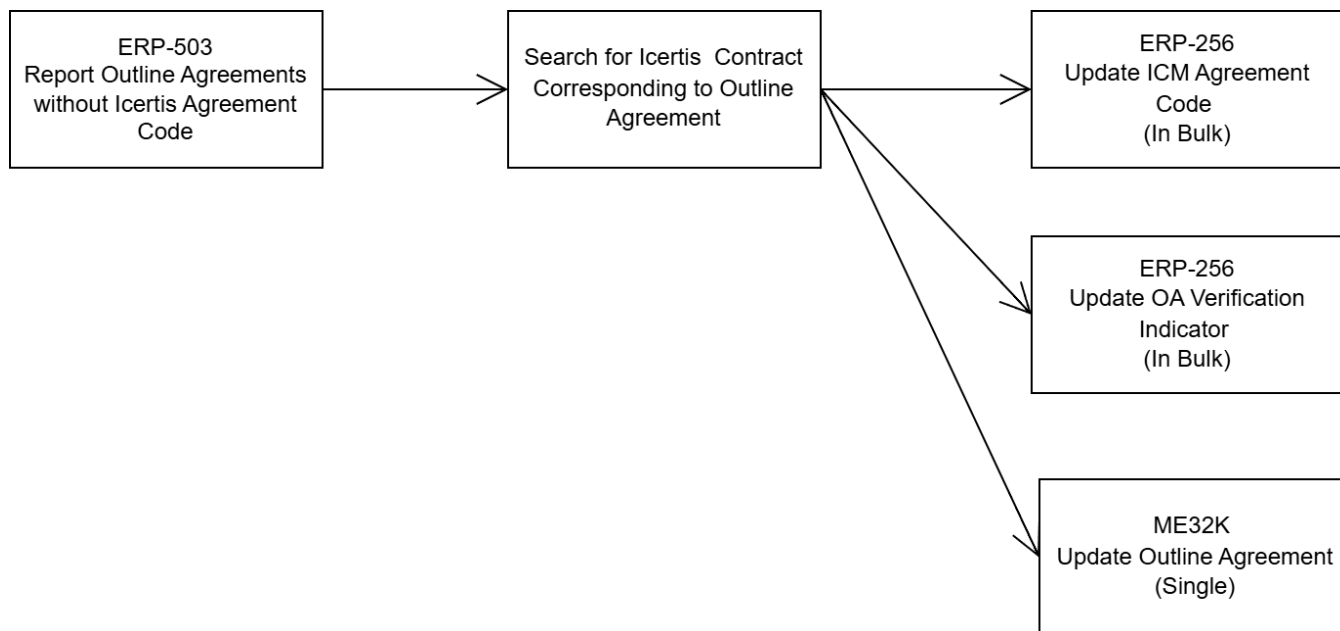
ERP-503
Report Outline Agreements without Icertis Agreement Code

Search for Icertis Contract Corresponding to Outline Agreement

ERP-256
Update ICM Agreement Code
(In Bulk)

ERP-256
Update OA Verification Indicator
(In Bulk)

ME32K
Update Outline Agreement
(Single)